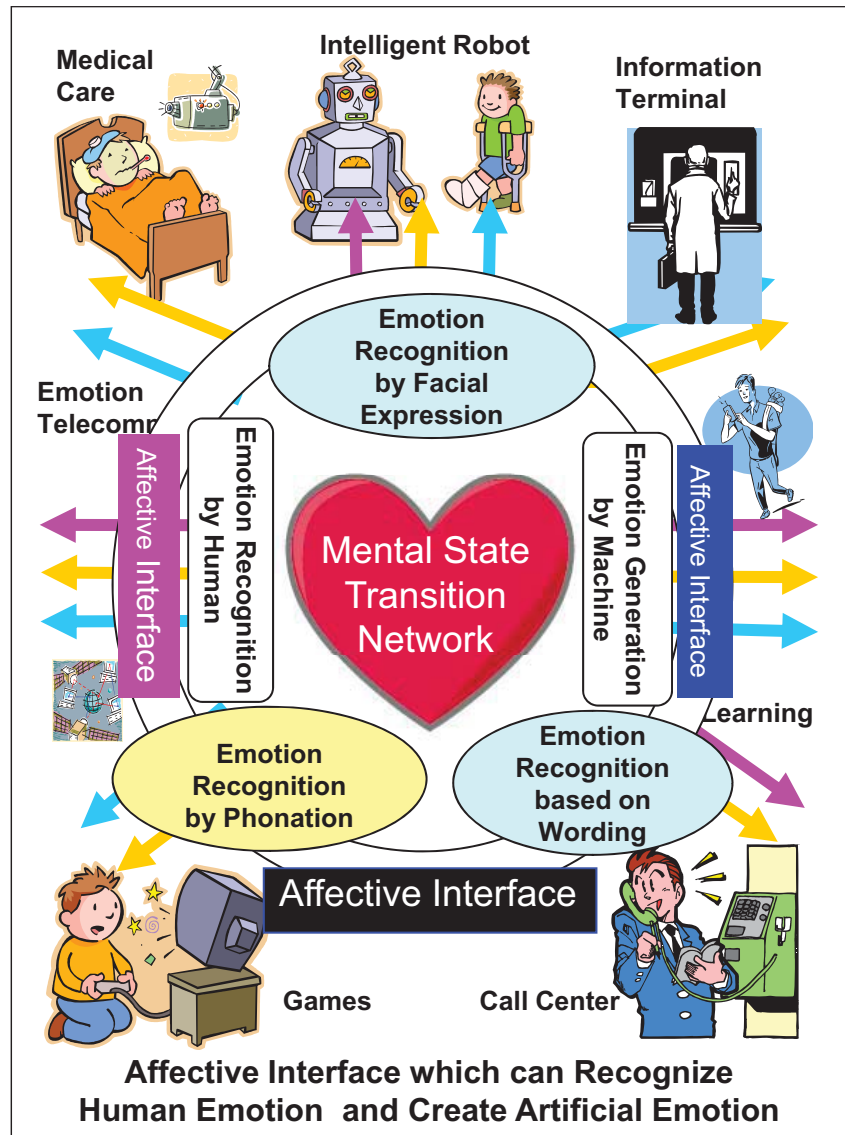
Medical Care

Intelligent Robot

Information Terminal

Emotion Recognition by Facial Expression

Emotion Telecomm

Affective Interface

Emotion Recognition by Human

Mental State Transition Network

Emotion Generation by Machine

Affective Interface

Learning

Emotion Recognition by Phonation

Emotion Recognition based on Wording

Affective Interface

Games

Call Center

Affective Interface which can Recognize Human Emotion and Create Artificial Emotion